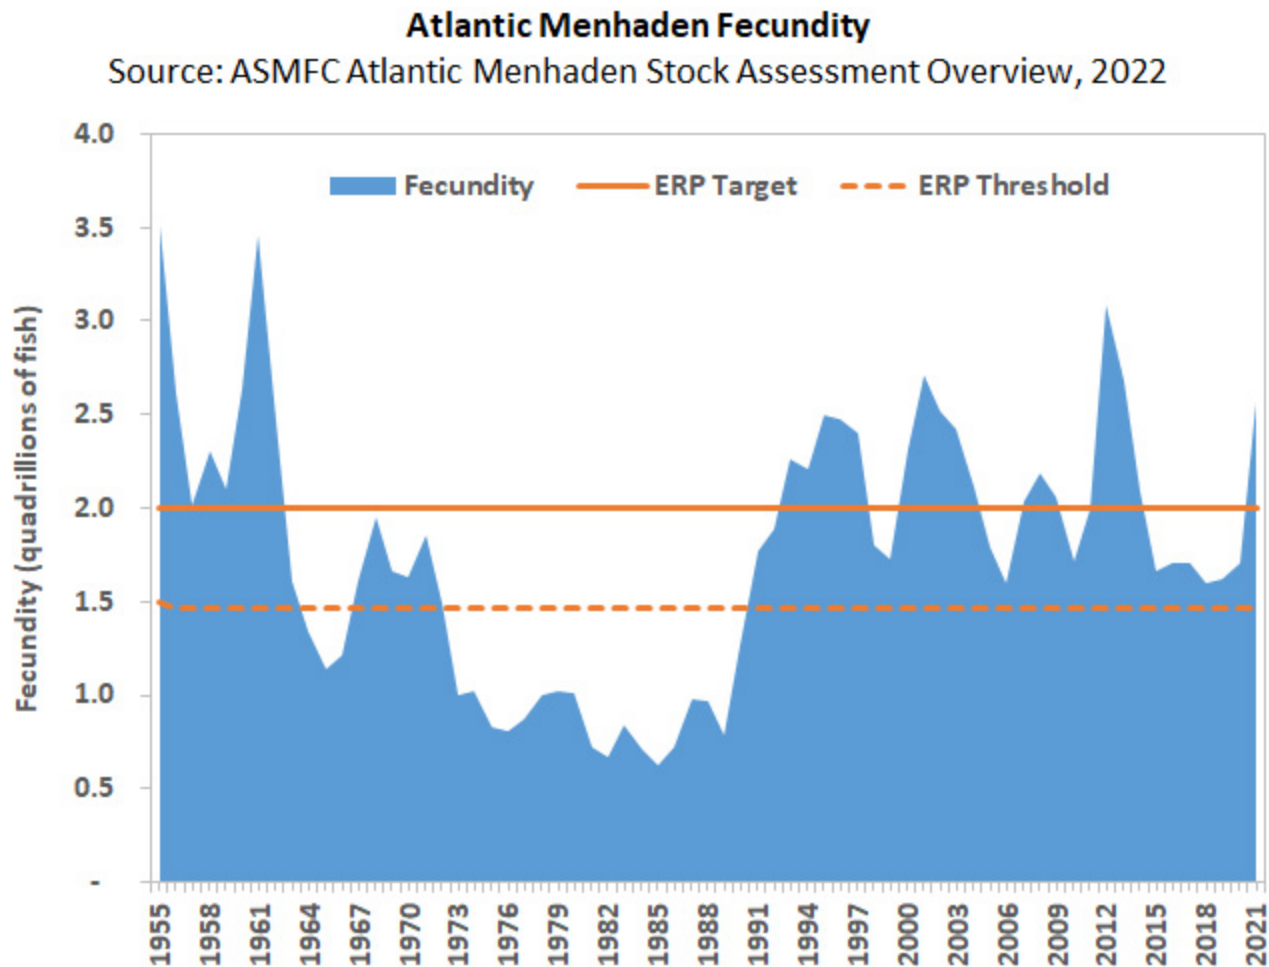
Atlantic Menhaden Fecundity
Source: ASMFC Atlantic Menhaden Stock Assessment Overview, 2022

Fecundity
ERP Target
ERP Threshold

Fecundity (quadrillions of fish)

4.0
3.5
3.0
2.5
2.0
1.5
1.0
0.5
-

1955
1958
1961
1964
1967
1970
1973
1976
1979
1982
1985
1988
1991
1994
1997
2000
2003
2006
2009
2012
2015
2018
2021